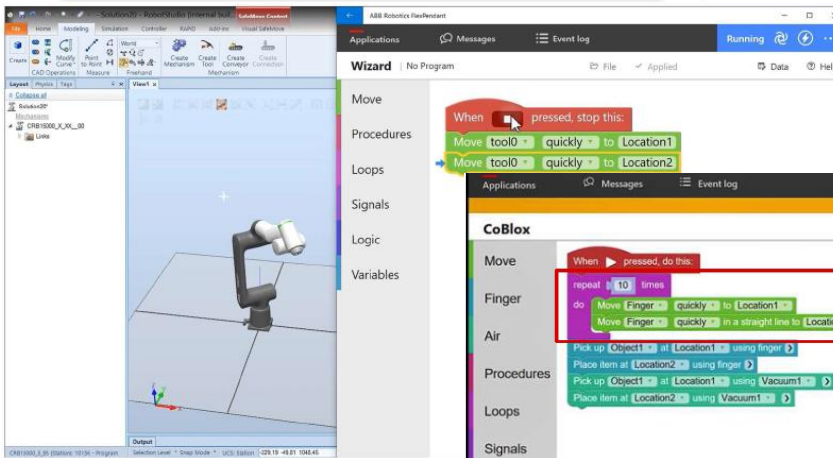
Solution30 - RobotStudio (Internal test) SafeMove Context

File Home Modeling Simulation Controller RAPID Add-Ins Visual SafeMove

Create Modify Curve Point to Point World Create Mechanism Create Tool Create Conveyor Create Connection

CAD Operations Measure Freehand Mechanism

Layout Physics Tags View1

Collapse all

Solution30*

Mechanism

CRB15000_X_XX__00

Links

Output

CRB15000_5_95 (Station) 10/34 - Program Selection Level Snap Mode UCS: Station -329.19 -49.01 1048.45

ABB Robotics FlexPendant

Applications Messages Event log Running

Wizard | No Program File Applied Data Hel

Move

Procedures

Loops

Signals

Logic

Variables

When pressed, stop this:

Move tool0 quickly to Location1

Move tool0 quickly to Location2

Applications Messages Event log

CoBlox

Move

Finger

Air

Procedures

Loops

Signals

When pressed, do this:

repeat 10 times

do Move Finger quickly to Location1

Move Finger quickly in a straight line to Locatio

Pick up Object1 at Location1 using finger

Place item at Location2 using finger

Pick up Object1 at Location1 using Vacuum1

Place item at Location2 using Vacuum1